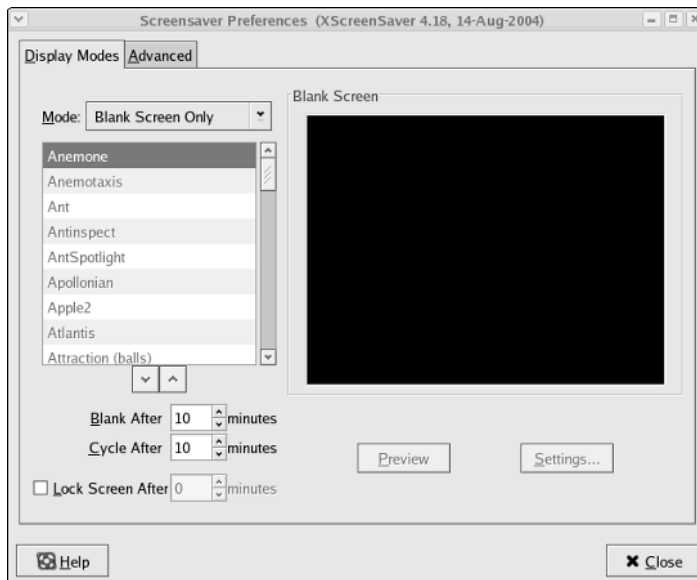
Screensaver Preferences (XScreenSaver 4.18, 14-Aug-2004)

Display Modes Advanced

Mode: Blank Screen Only

Blank Screen

Anemone
Anemotaxis
Ant
Antinspect
AntSpotlight
Apollonian
Apple2
Atlantis
Attraction (balls)

Blank After 10 minutes
Cycle After 10 minutes
Lock Screen After 0 minutes

Preview
Settings...

Help
Close